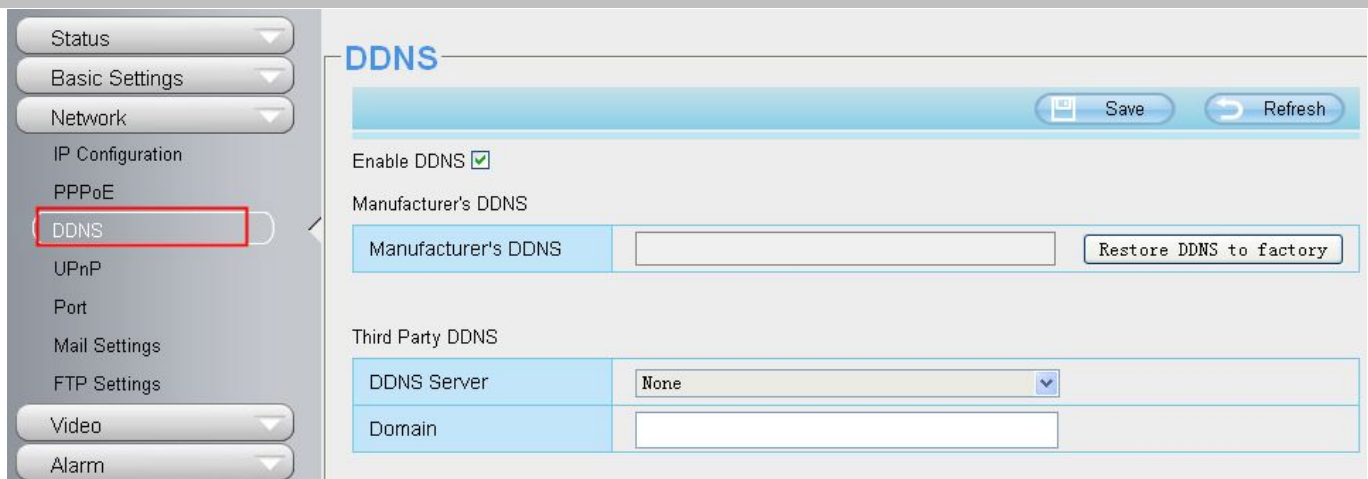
Status
Basic Settings
Network
IP Configuration
PPPoE
DDNS
UPnP
Port
Mail Settings
FTP Settings
Video
Alarm

DDNS

Save
Refresh

Enable DDNS

Manufacturer's DDNS

| Manufacturer's DDNS | | Restore DDNS to factory |
|---|---|---|

Third Party DDNS

| DDNS Server | None |
|---|---|
| Domain | |